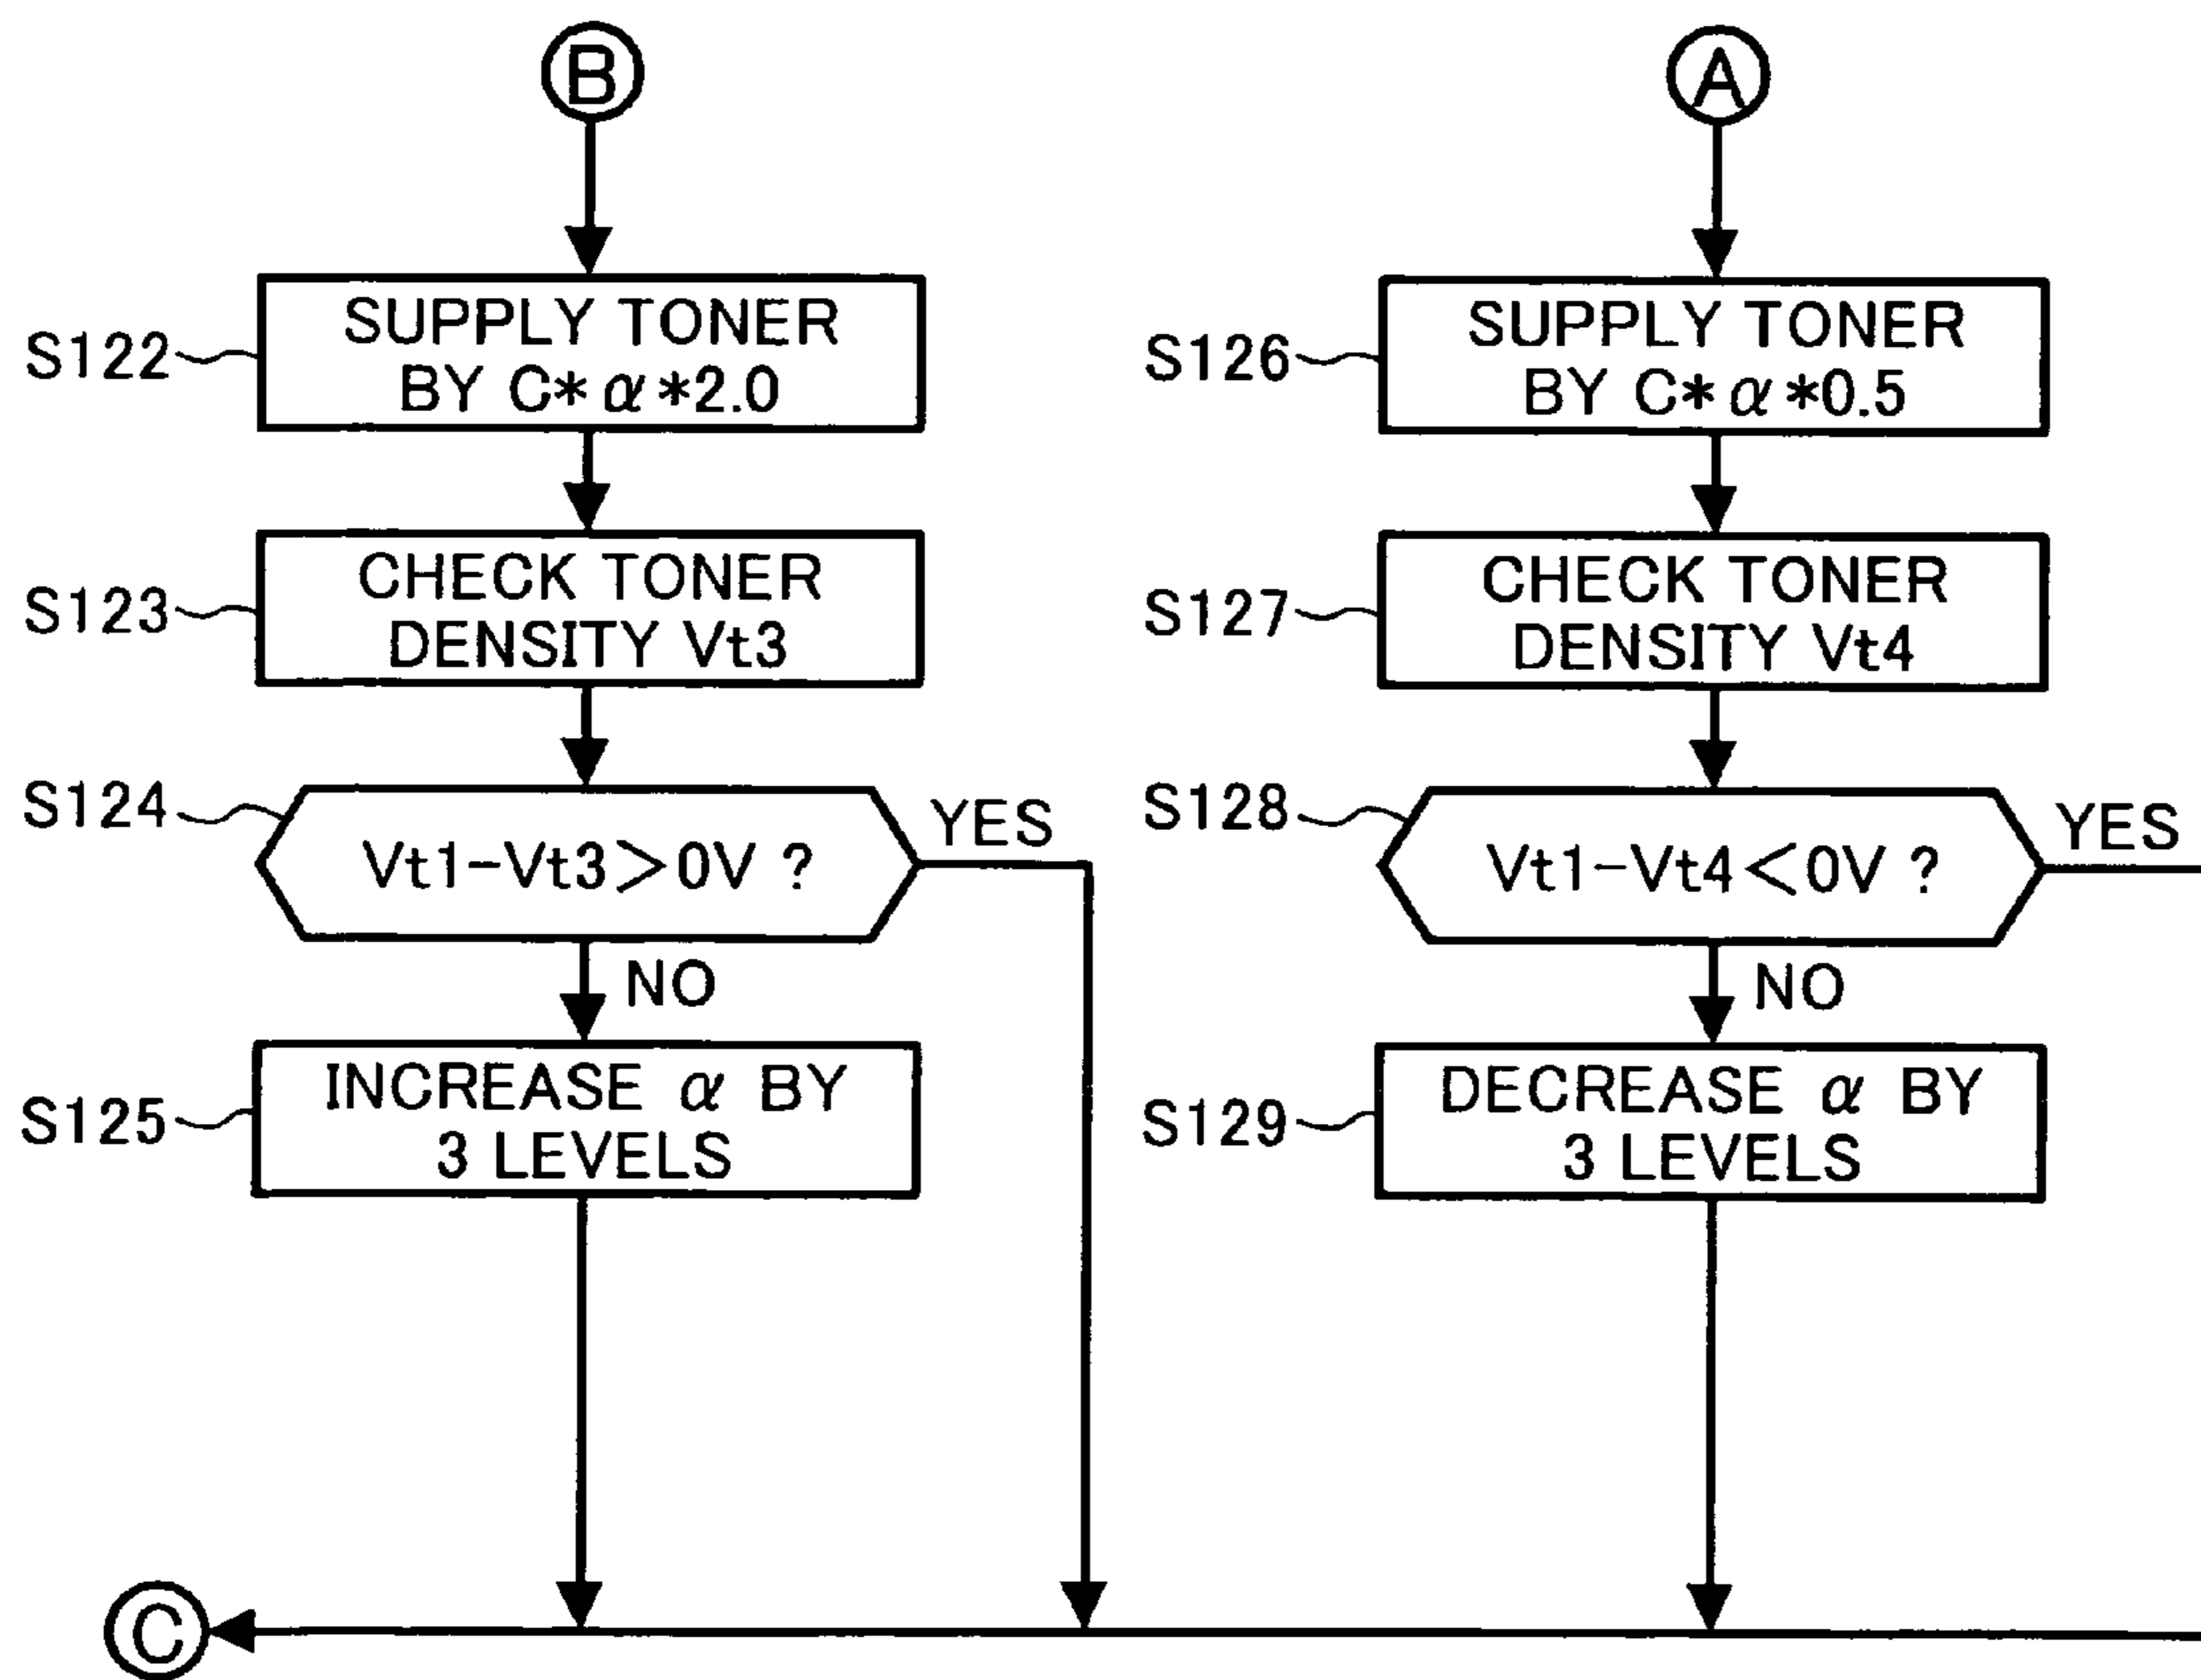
B

S122 SUPPLY TONER BY $C*\alpha*2.0$

S123 CHECK TONER DENSITY Vt3

S124 Vt1−Vt3>0V ?

YES

NO

S125 INCREASE $\alpha$ BY 3 LEVELS

A

S126 SUPPLY TONER BY $C*\alpha*0.5$

S127 CHECK TONER DENSITY Vt4

S128 Vt1−Vt4<0V ?

YES

NO

S129 DECREASE $\alpha$ BY 3 LEVELS

C